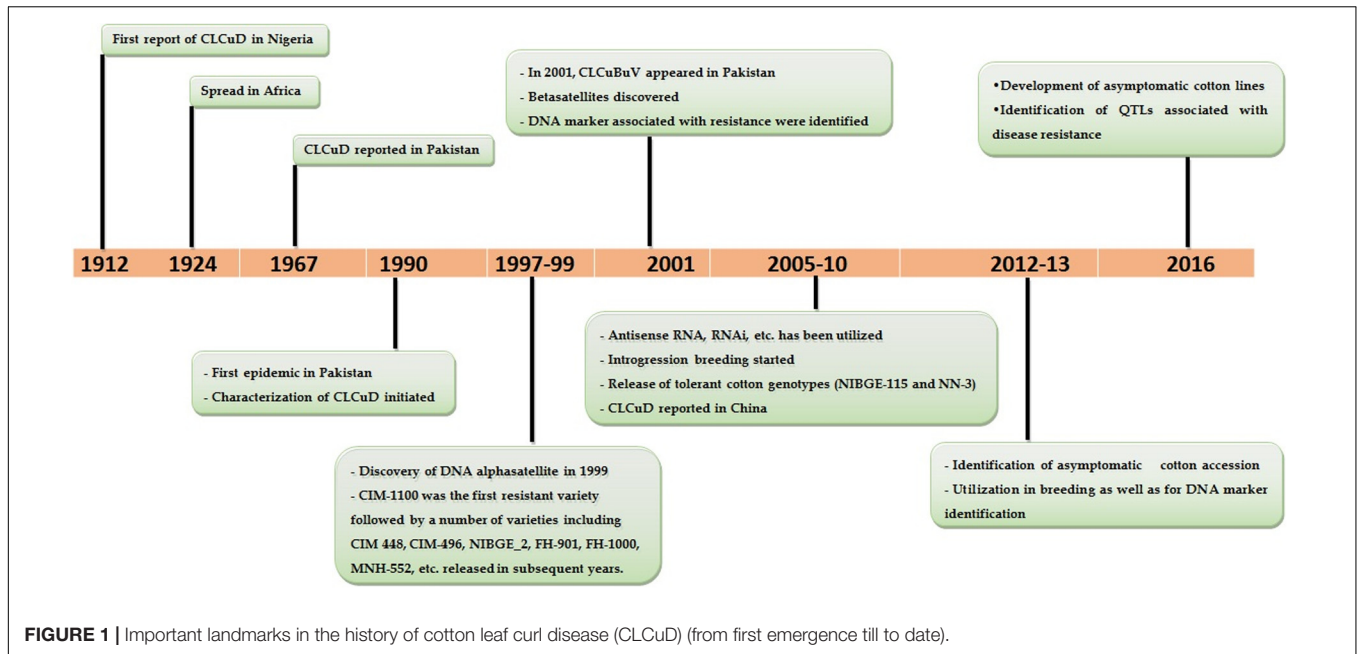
First report of CLCuD in Nigeria

Spread in Africa

CLCuD reported in Pakistan

- In 2001, CLCuBuV appeared in Pakistan
- Betasatellites discovered
- DNA marker associated with resistance were identified

•Development of asymptomatic cotton lines
•Identification of QTLs associated with disease resistance

1912 1924 1967 1990 1997-99 2001 2005-10 2012-13 2016

- First epidemic in Pakistan
- Characterization of CLCuD initiated

- Discovery of DNA alphasatellite in 1999
- CIM-1100 was the first resistant variety followed by a number of varieties including CIM 448, CIM-496, NIBGE_2, FH-901, FH-1000, MNH-552, etc. released in subsequent years.

- Antisense RNA, RNAi, etc. has been utilized
- Introgression breeding started
- Release of tolerant cotton genotypes (NIBGE-115 and NN-3)
- CLCuD reported in China

- Identification of asymptomatic cotton accession
- Utilization in breeding as well as for DNA marker identification

FIGURE 1 | Important landmarks in the history of cotton leaf curl disease (CLCuD) (from first emergence till to date).